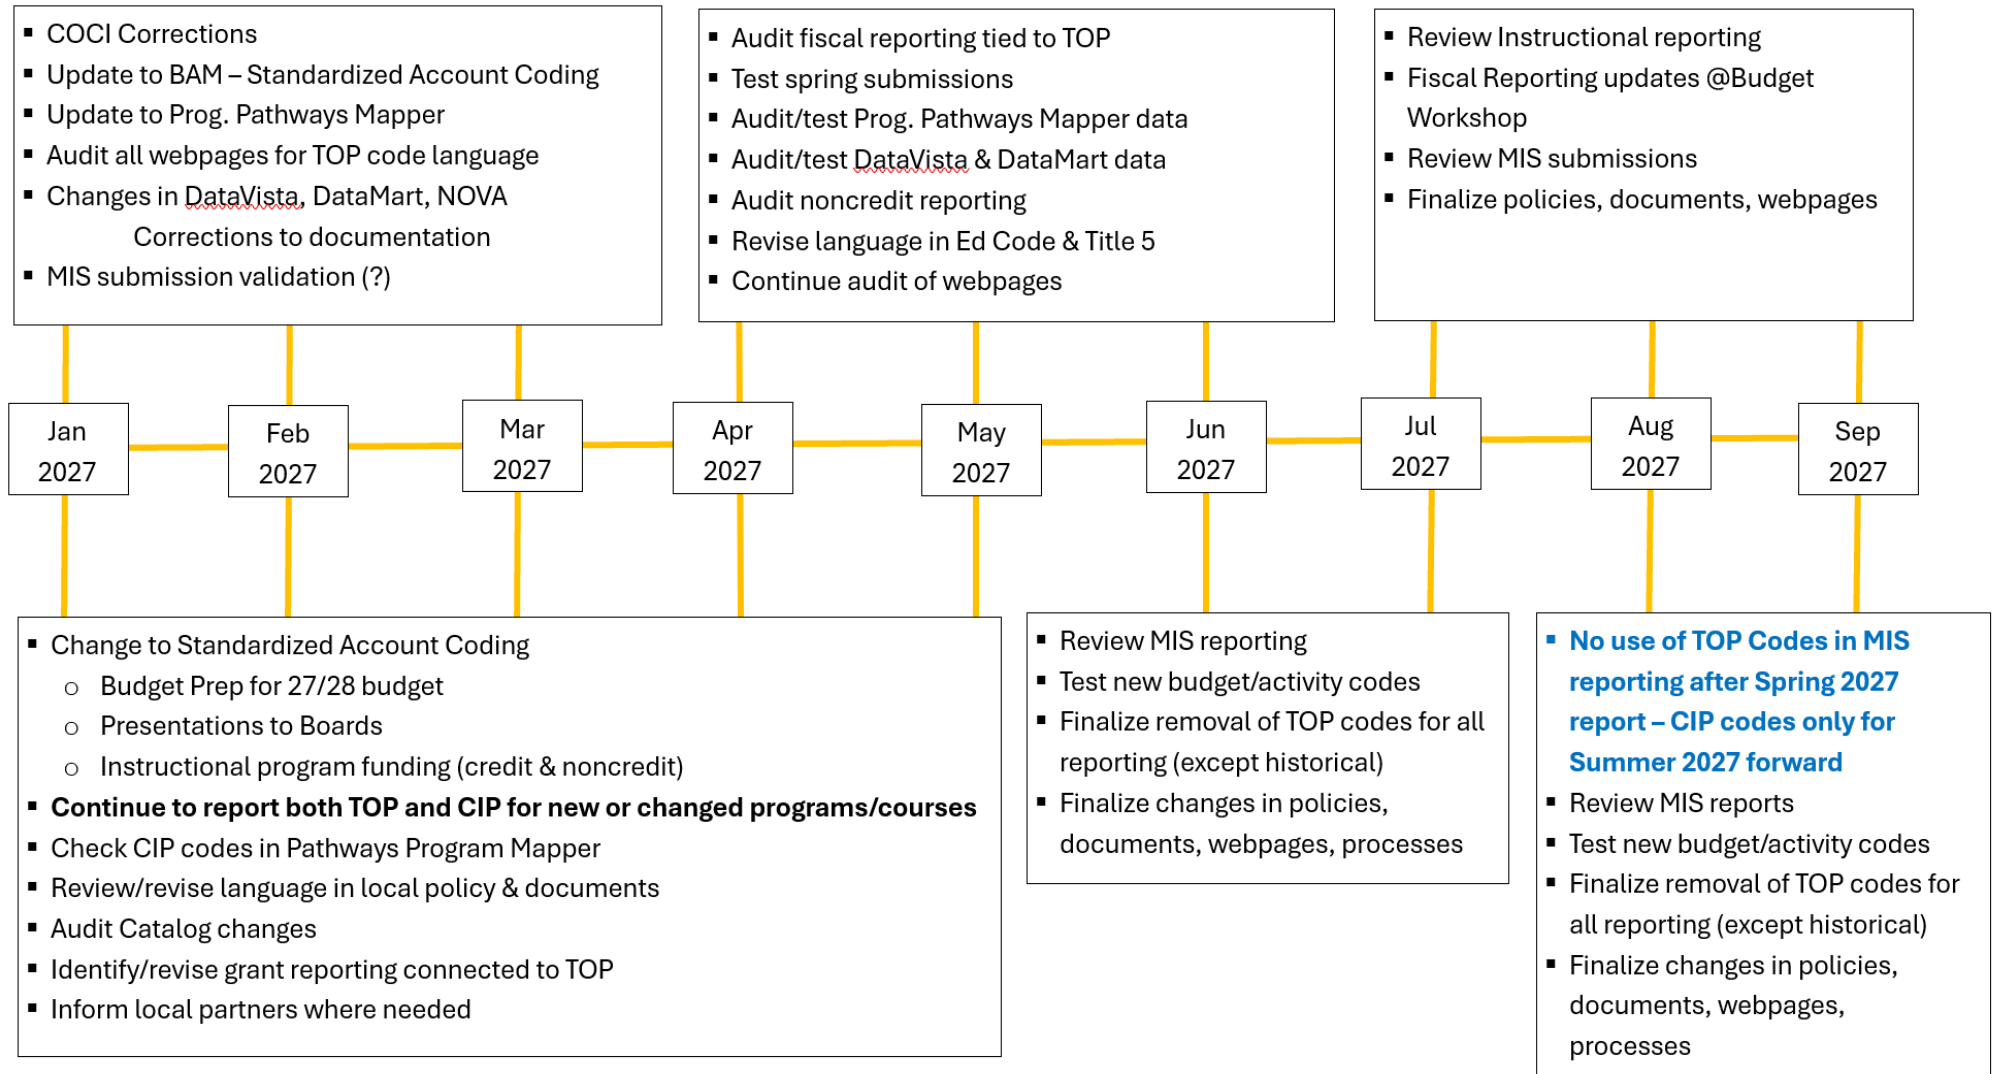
- COCI Corrections
- Update to BAM – Standardized Account Coding
- Update to Prog. Pathways Mapper
- Audit all webpages for TOP code language
- Changes in DataVista, DataMart, NOVA
Corrections to documentation
- MIS submission validation (?)

- Audit fiscal reporting tied to TOP
- Test spring submissions
- Audit/test Prog. Pathways Mapper data
- Audit/test DataVista & DataMart data
- Audit noncredit reporting
- Revise language in Ed Code & Title 5
- Continue audit of webpages

- Review Instructional reporting
- Fiscal Reporting updates @Budget Workshop
- Review MIS submissions
- Finalize policies, documents, webpages

Jan 2027

Feb 2027

Mar 2027

Apr 2027

May 2027

Jun 2027

Jul 2027

Aug 2027

Sep 2027

- Change to Standardized Account Coding
  - Budget Prep for 27/28 budget
  - Presentations to Boards
  - Instructional program funding (credit & noncredit)
- **Continue to report both TOP and CIP for new or changed programs/courses**
- Check CIP codes in Pathways Program Mapper
- Review/revise language in local policy & documents
- Audit Catalog changes
- Identify/revise grant reporting connected to TOP
- Inform local partners where needed

- Review MIS reporting
- Test new budget/activity codes
- Finalize removal of TOP codes for all reporting (except historical)
- Finalize changes in policies, documents, webpages, processes

- **No use of TOP Codes in MIS reporting after Spring 2027 report – CIP codes only for Summer 2027 forward**
- Review MIS reports
- Test new budget/activity codes
- Finalize removal of TOP codes for all reporting (except historical)
- Finalize changes in policies, documents, webpages, processes